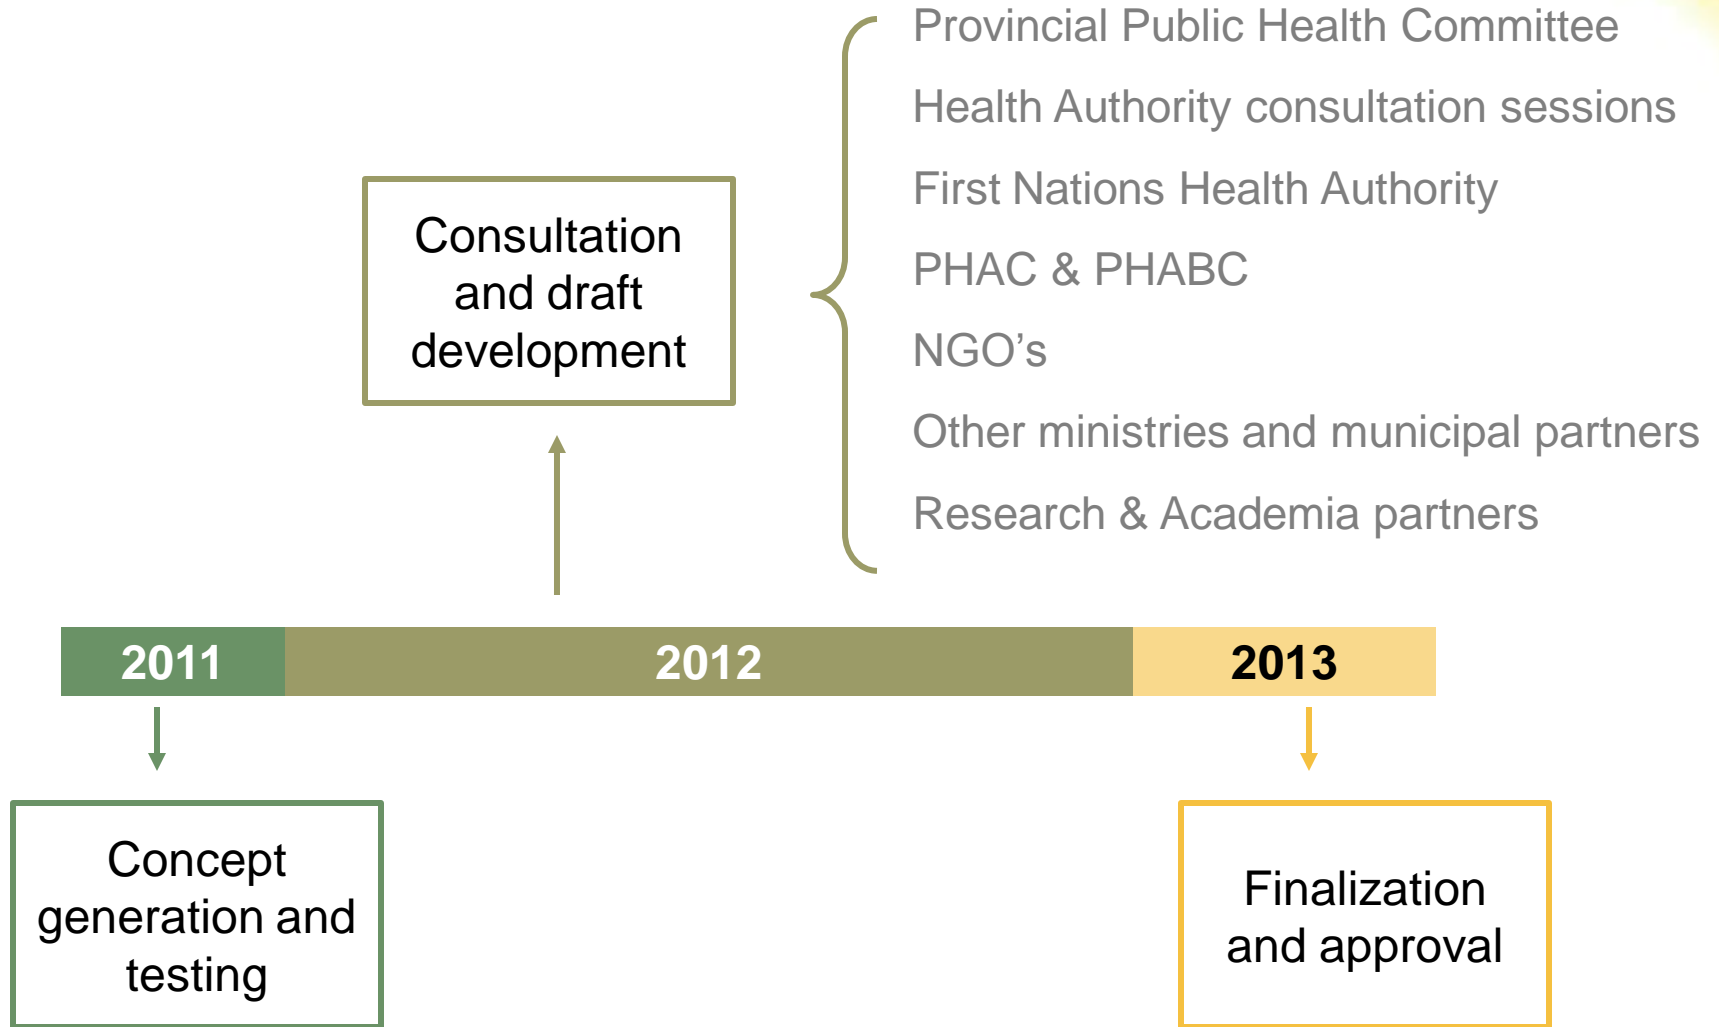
Consultation and draft development

Provincial Public Health Committee

Health Authority consultation sessions

First Nations Health Authority

PHAC & PHABC

NGO’s

Other ministries and municipal partners

Research & Academia partners

2011

2012

2013

Concept generation and testing

Finalization and approval